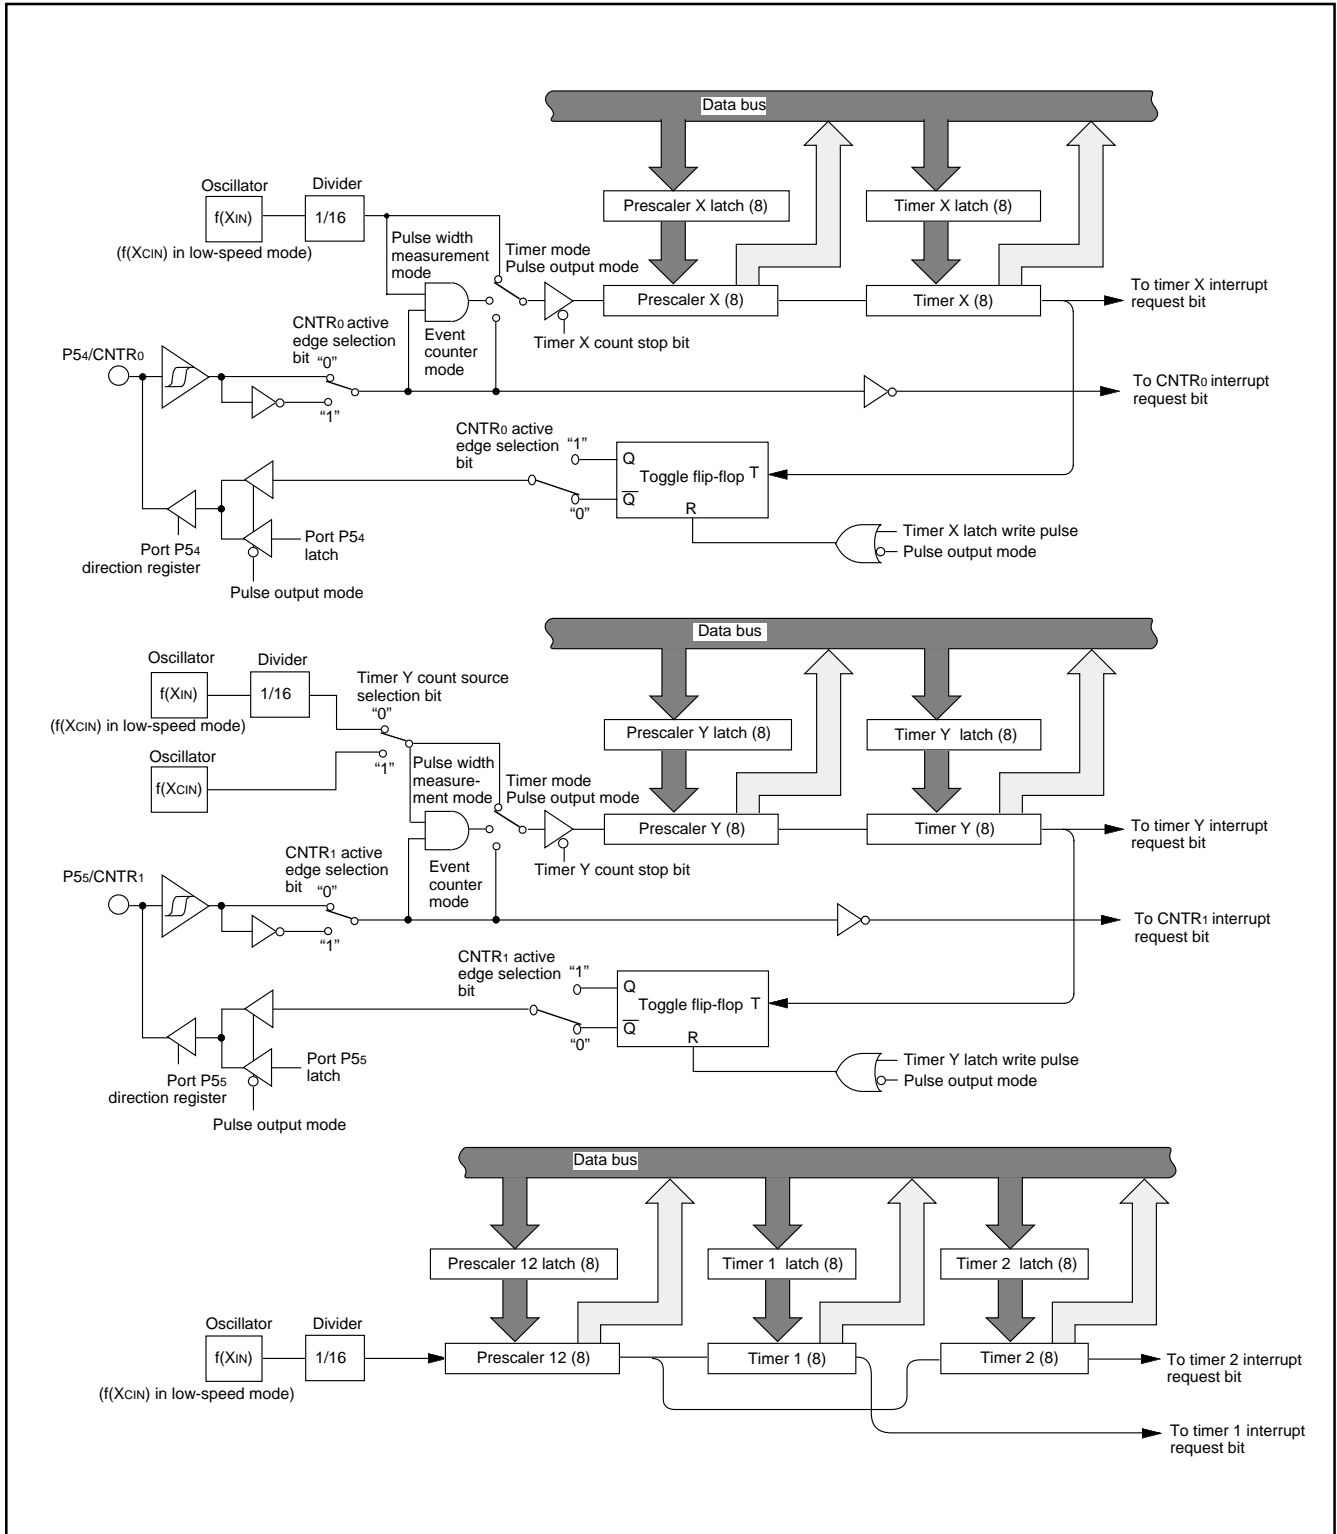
Data bus

Oscillator
$f(X_{IN})$
($f(X_{CIN})$ in low-speed mode)

Divider
1/16

Prescaler X latch (8)

Timer X latch (8)

Pulse width measurement mode

Timer mode
Pulse output mode

Prescaler X (8)

Timer X (8)

To timer X interrupt request bit

Event counter mode

Timer X count stop bit

CNTR0 active edge selection bit
"0"
"1"

P54/CNTR0

To CNTR0 interrupt request bit

CNTR0 active edge selection bit
"1"
"0"

Q
$\overline{Q}$
Toggle flip-flop T
R

Port P54 direction register

Port P54 latch

Pulse output mode

Timer X latch write pulse
Pulse output mode

Data bus

Oscillator
$f(X_{IN})$
($f(X_{CIN})$ in low-speed mode)

Divider
1/16

Timer Y count source selection bit
"0"
"1"

Oscillator
$f(X_{CIN})$

Prescaler Y latch (8)

Timer Y latch (8)

Pulse width measurement mode

Timer mode
Pulse output mode

Prescaler Y (8)

Timer Y (8)

To timer Y interrupt request bit

Event counter mode

Timer Y count stop bit

CNTR1 active edge selection bit
"0"
"1"

P55/CNTR1

To CNTR1 interrupt request bit

CNTR1 active edge selection bit
"1"
"0"

Q
$\overline{Q}$
Toggle flip-flop T
R

Port P55 direction register

Port P55 latch

Pulse output mode

Timer Y latch write pulse
Pulse output mode

Data bus

Prescaler 12 latch (8)

Timer 1 latch (8)

Timer 2 latch (8)

Oscillator
$f(X_{IN})$
($f(X_{CIN})$ in low-speed mode)

Divider
1/16

Prescaler 12 (8)

Timer 1 (8)

Timer 2 (8)

To timer 2 interrupt request bit

To timer 1 interrupt request bit